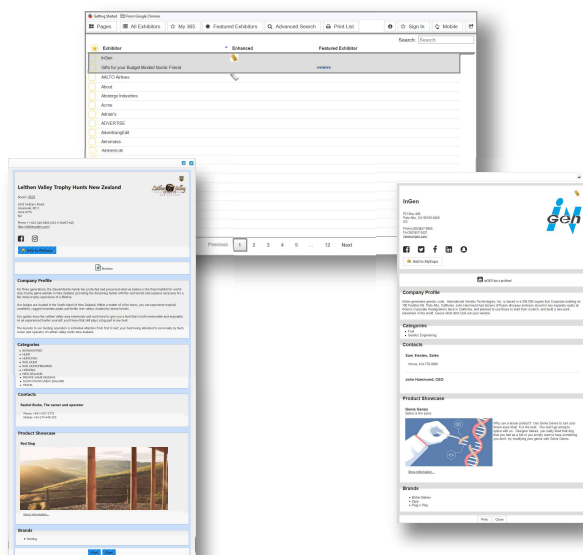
Getting Started From Google Chrome

Pages | All Exhibitors | My 365 | Featured Exhibitors | Advanced Search | Print List | Sign In | Mobile

Search:

| Exhibitor | Enhanced | Featured Exhibitor |
|---|---|---|
| InGen | | |
| Gifts for your Budget Minded Nordic Friend | | |
| AALTO Airlines | | |
| About | | |
| Abstergo Industries | | |
| Acme | | |
| Adrian's | | |
| ADVERTISE | | |
| AdvertisingEdit | | |
| Aeromatos | | |
| Aerosmith | | |

Previous 1 2 3 4 5 ... 12 Next

Leithen Valley Trophy Hunts New Zealand

Add to MySaps

Company Profile

Categories

Contacts

Rachel Burke, The owner and operator

Product Showcase

Red Stag

Brands

Print Close

InGen

Add to MyMaps

Company Profile

Categories

Contacts

Sam Strokes, Sales

John Hammond, CEO

Product Showcase

Gene Genes

More information...

Brands

Print Close